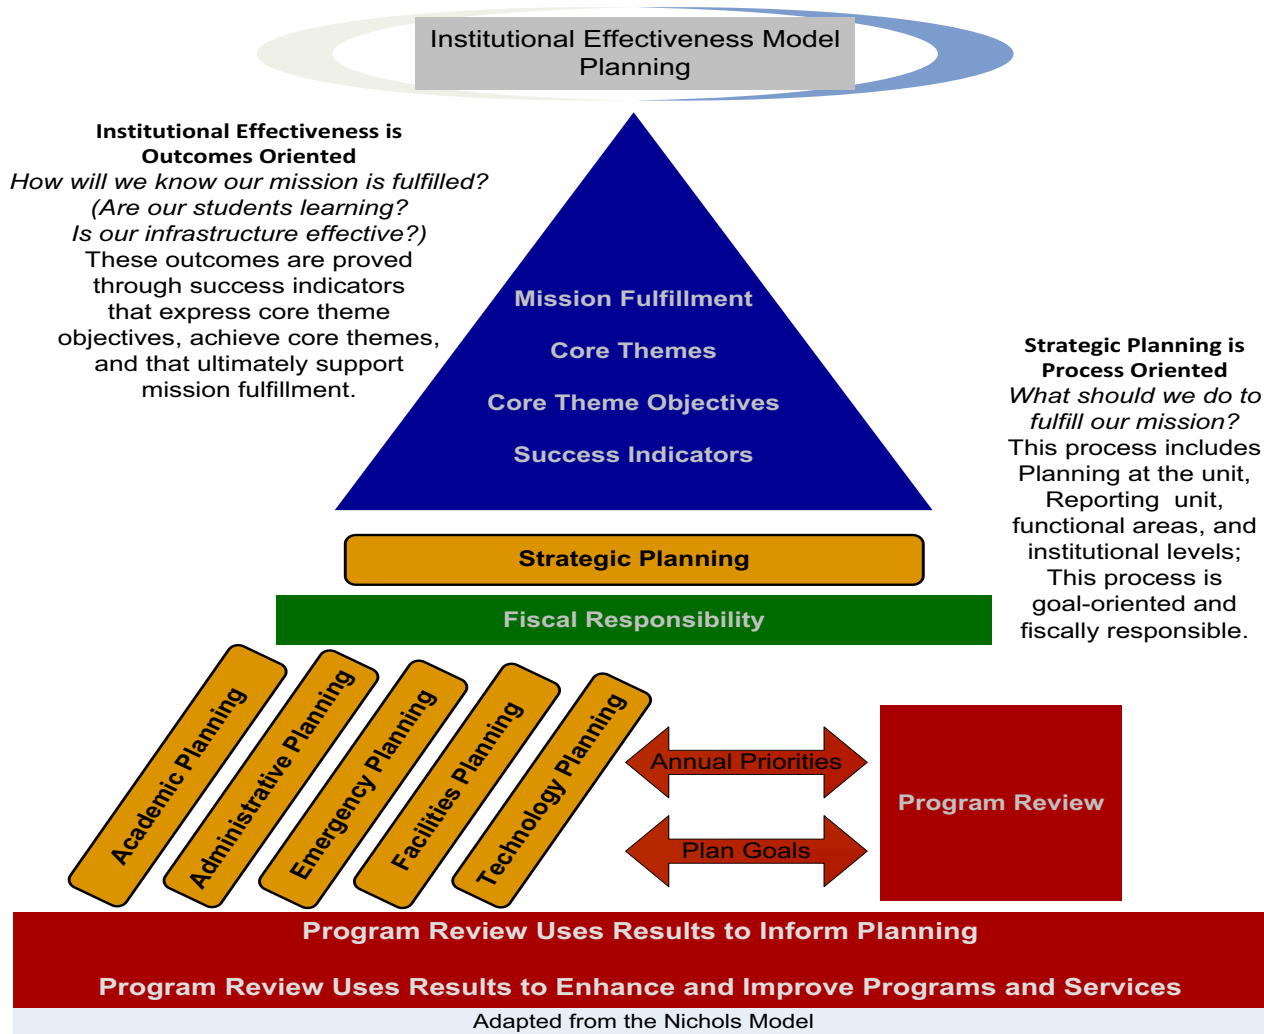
Institutional Effectiveness Model Planning

**Institutional Effectiveness is Outcomes Oriented**
*How will we know our mission is fulfilled? (Are our students learning? Is our infrastructure effective?)*
These outcomes are proved through success indicators that express core theme objectives, achieve core themes, and that ultimately support mission fulfillment.

Mission Fulfillment

Core Themes

Core Theme Objectives

Success Indicators

**Strategic Planning is Process Oriented**
*What should we do to fulfill our mission?*
This process includes Planning at the unit, Reporting unit, functional areas, and institutional levels; This process is goal-oriented and fiscally responsible.

Strategic Planning

Fiscal Responsibility

Academic Planning

Administrative Planning

Emergency Planning

Facilities Planning

Technology Planning

Annual Priorities

Plan Goals

Program Review

Program Review Uses Results to Inform Planning

Program Review Uses Results to Enhance and Improve Programs and Services

Adapted from the Nichols Model